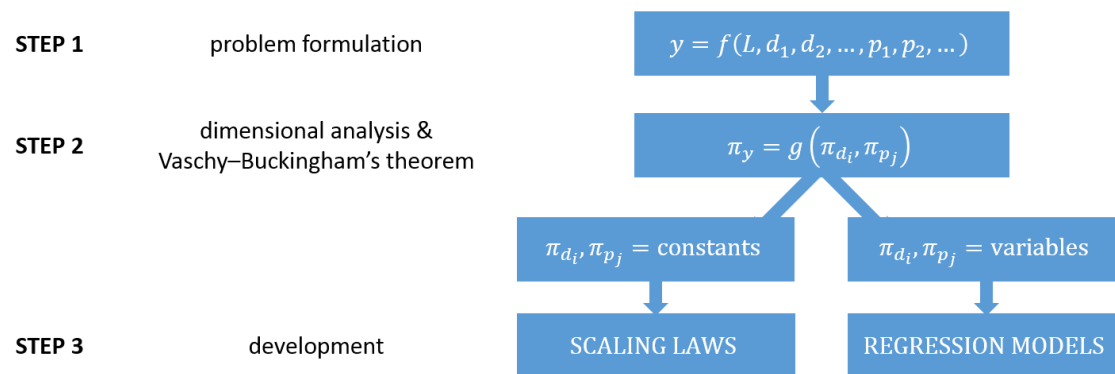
STEP 1

problem formulation

$y = f(L, d_1, d_2, \dots, p_1, p_2, \dots)$

STEP 2

dimensional analysis & Vaschy–Buckingham's theorem

$\pi_y = g\left(\pi_{d_i}, \pi_{p_j}\right)$

$\pi_{d_i}, \pi_{p_j} = \text{constants}$

$\pi_{d_i}, \pi_{p_j} = \text{variables}$

STEP 3

development

SCALING LAWS

REGRESSION MODELS